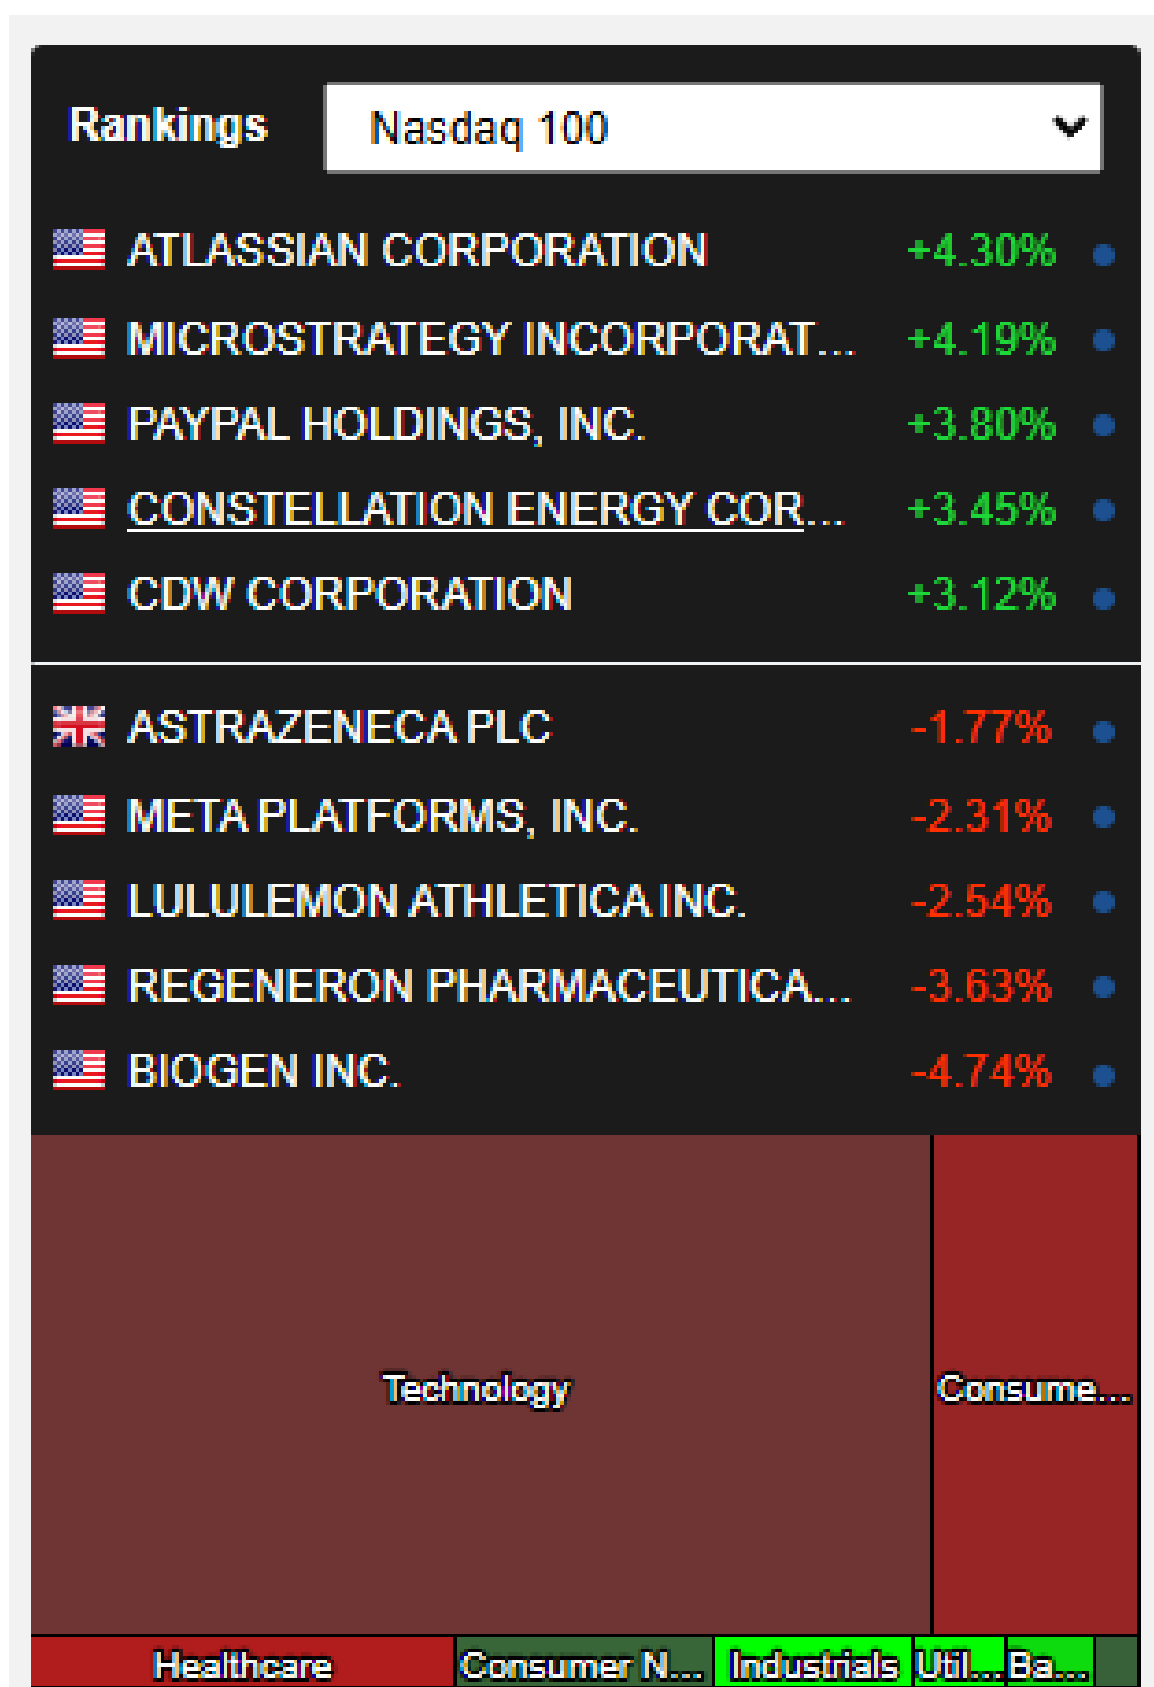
Rankings Nasdaq 100

ATLASSIAN CORPORATION +4.30%
MICROSTRATEGY INCORPORAT... +4.19%
PAYPAL HOLDINGS, INC. +3.80%
CONSTELLATION ENERGY COR... +3.45%
CDW CORPORATION +3.12%

ASTRAZENECA PLC -1.77%
META PLATFORMS, INC. -2.31%
LULULEMON ATHLETICA INC. -2.54%
REGENERON PHARMACEUTICA... -3.63%
BIOGEN INC. -4.74%

Technology
Consume...
Healthcare
Consumer N...
Industrials
Util...
Ba...